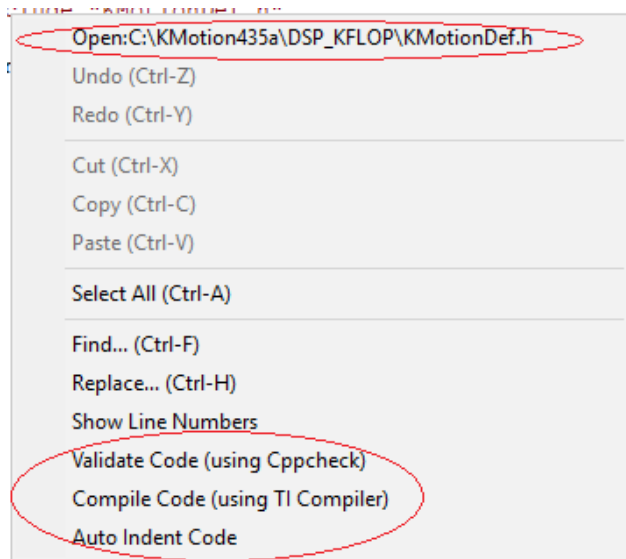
Open:C:\KMotion435a\DSP_KFLOP\KMotionDef.h
Undo (Ctrl-Z)
Redo (Ctrl-Y)
Cut (Ctrl-X)
Copy (Ctrl-C)
Paste (Ctrl-V)
Select All (Ctrl-A)
Find... (Ctrl-F)
Replace... (Ctrl-H)
Show Line Numbers
Validate Code (using Cppcheck)
Compile Code (using TI Compiler)
Auto Indent Code